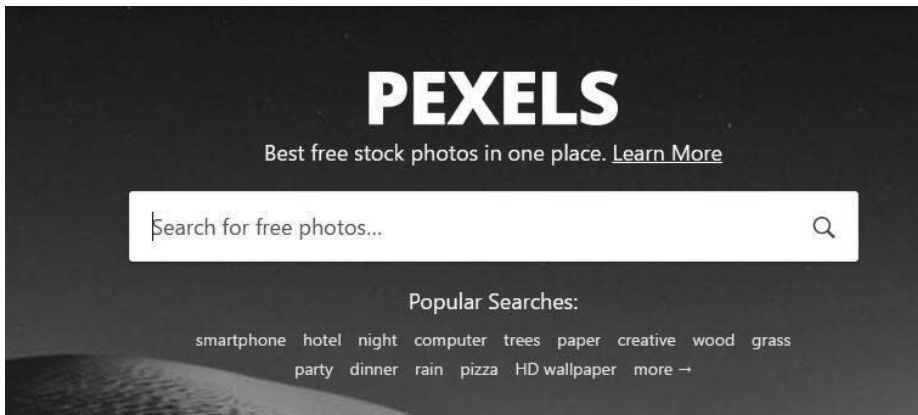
PEXELS

Best free stock photos in one place. Learn More

Search for free photos...

Popular Searches:

smartphone hotel night computer trees paper creative wood grass party dinner rain pizza HD wallpaper more →